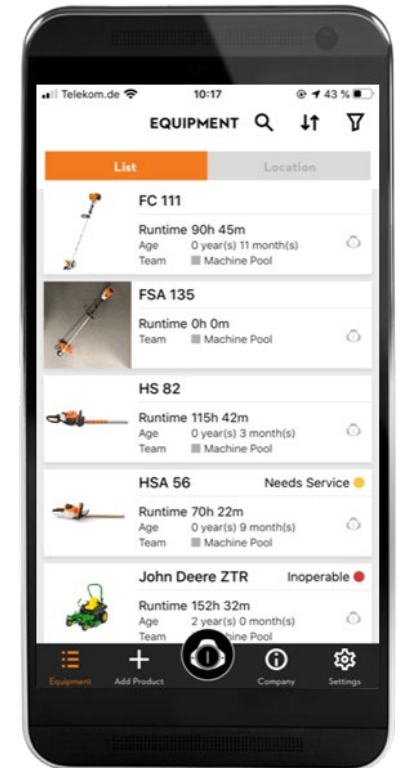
Telekom.de 10:17 43 %

EQUIPMENT

List Location

FC 111
Runtime 90h 45m
Age 0 year(s) 11 month(s)
Team Machine Pool

FSA 135
Runtime 0h 0m
Team Machine Pool

HS 82
Runtime 115h 42m
Age 0 year(s) 3 month(s)
Team Machine Pool

HSA 56 Needs Service
Runtime 70h 22m
Age 0 year(s) 9 month(s)
Team Machine Pool

John Deere ZTR Inoperable
Runtime 152h 32m
Age 2 year(s) 0 month(s)
Team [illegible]hine Pool

Equipment Add Product Company Settings